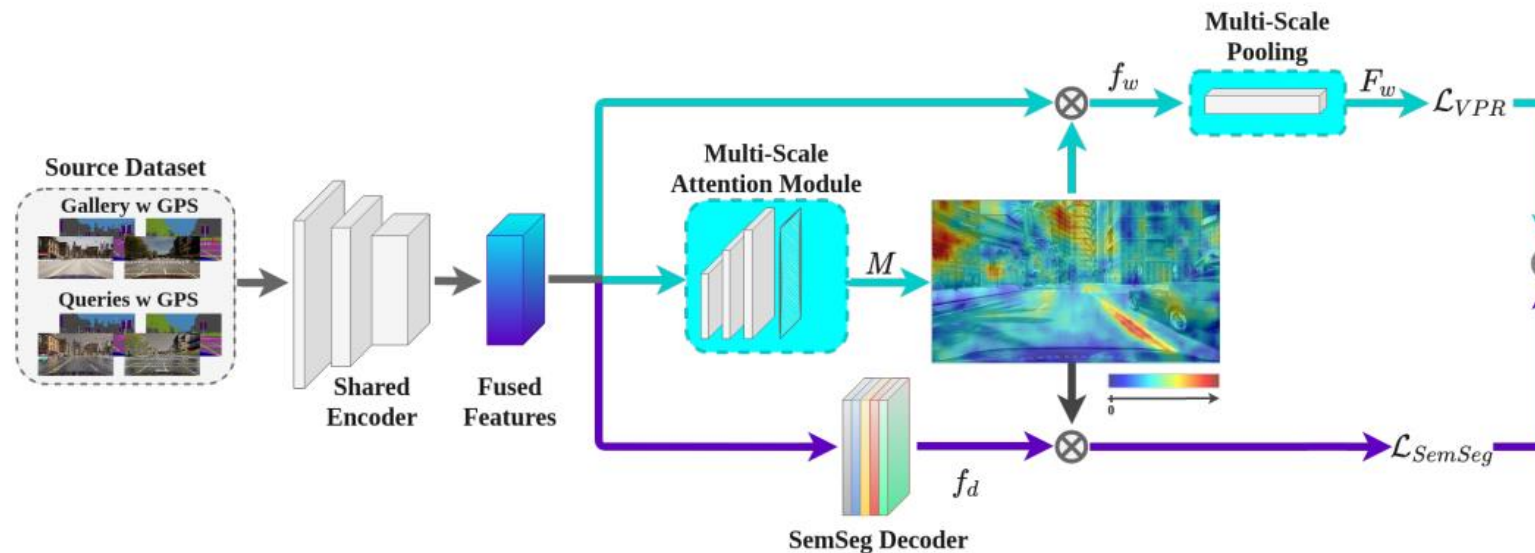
Multi-Scale Pooling

$f_w$

$F_w$

$\mathcal{L}_{VPR}$

Source Dataset

Gallery w GPS

Queries w GPS

Shared Encoder

Fused Features

Multi-Scale Attention Module

$M$

0

$\otimes$

$\otimes$

$f_d$

$\mathcal{L}_{SemSeg}$

SemSeg Decoder